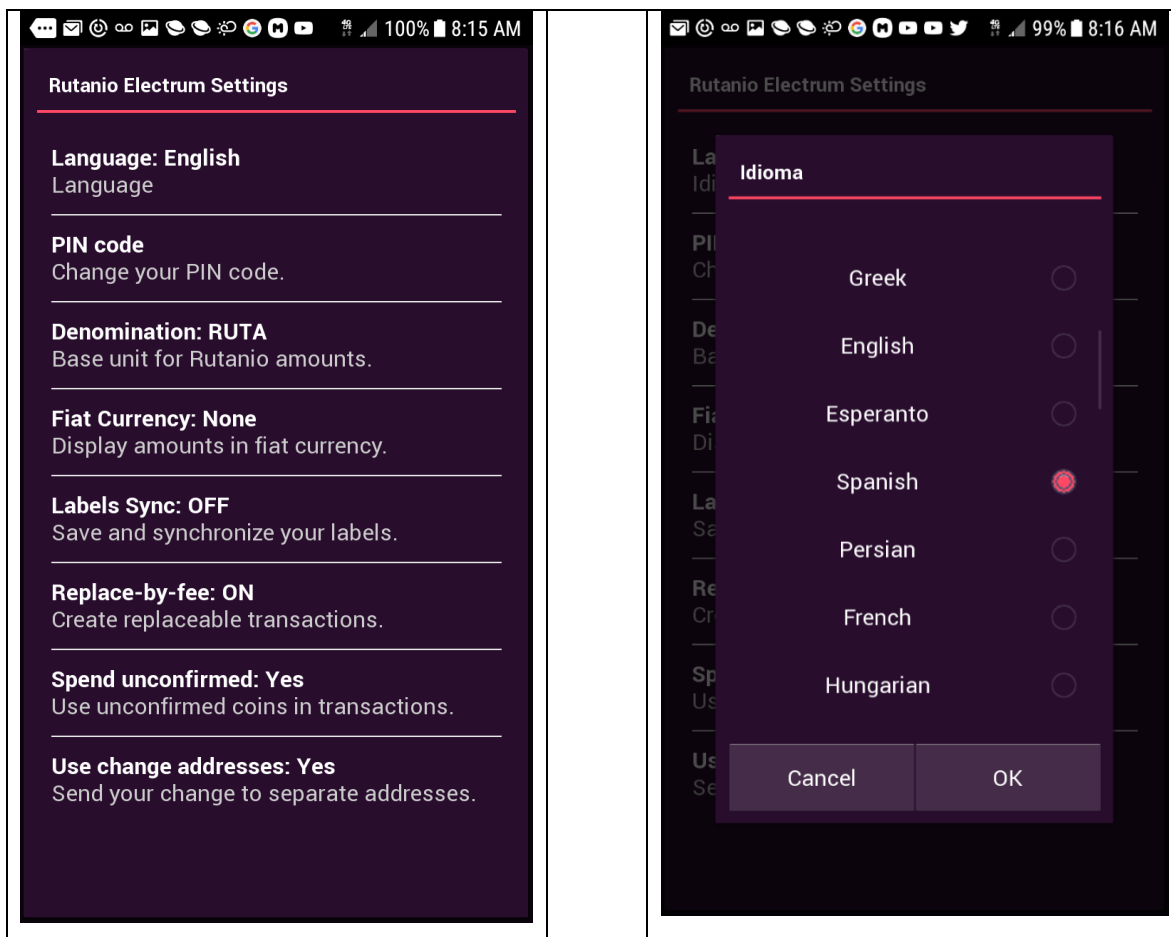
100% 8:15 AM

Rutanio Electrum Settings

Language: English
Language

PIN code
Change your PIN code.

Denomination: RUTA
Base unit for Rutanio amounts.

Fiat Currency: None
Display amounts in fiat currency.

Labels Sync: OFF
Save and synchronize your labels.

Replace-by-fee: ON
Create replaceable transactions.

Spend unconfirmed: Yes
Use unconfirmed coins in transactions.

Use change addresses: Yes
Send your change to separate addresses.

99% 8:16 AM

Rutanio Electrum Settings

Idioma

Greek

English

Esperanto

Spanish

Persian

French

Hungarian

Cancel

OK